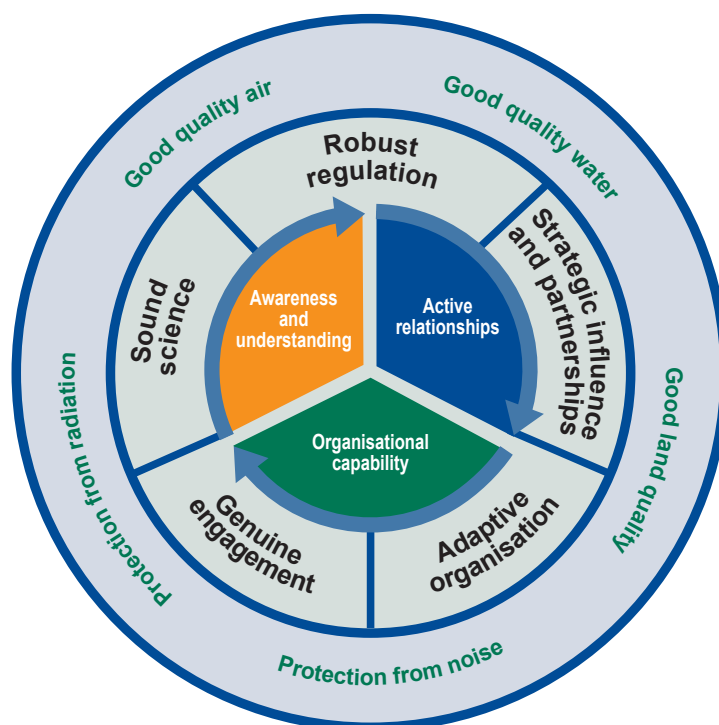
Good quality air

Good quality water

Good land quality

Protection from noise

Protection from radiation

Robust regulation

Strategic influence and partnerships

Adaptive organisation

Genuine engagement

Sound science

Awareness and understanding

Active relationships

Organisational capability